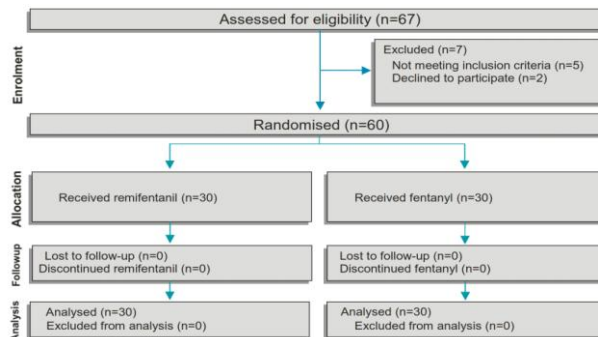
Enrolment

Assessed for eligibility (n=67)

Excluded (n=7)
Not meeting inclusion criteria (n=5)
Declined to participate (n=2)

Randomised (n=60)

Allocation

Received remifentanil (n=30)

Received fentanyl (n=30)

Followup

Lost to follow-up (n=0)
Discontinued remifentanil (n=0)

Lost to follow-up (n=0)
Discontinued fentanyl (n=0)

nalysis

Analysed (n=30)
Excluded from analysis (n=0)

Analysed (n=30)
Excluded from analysis (n=0)